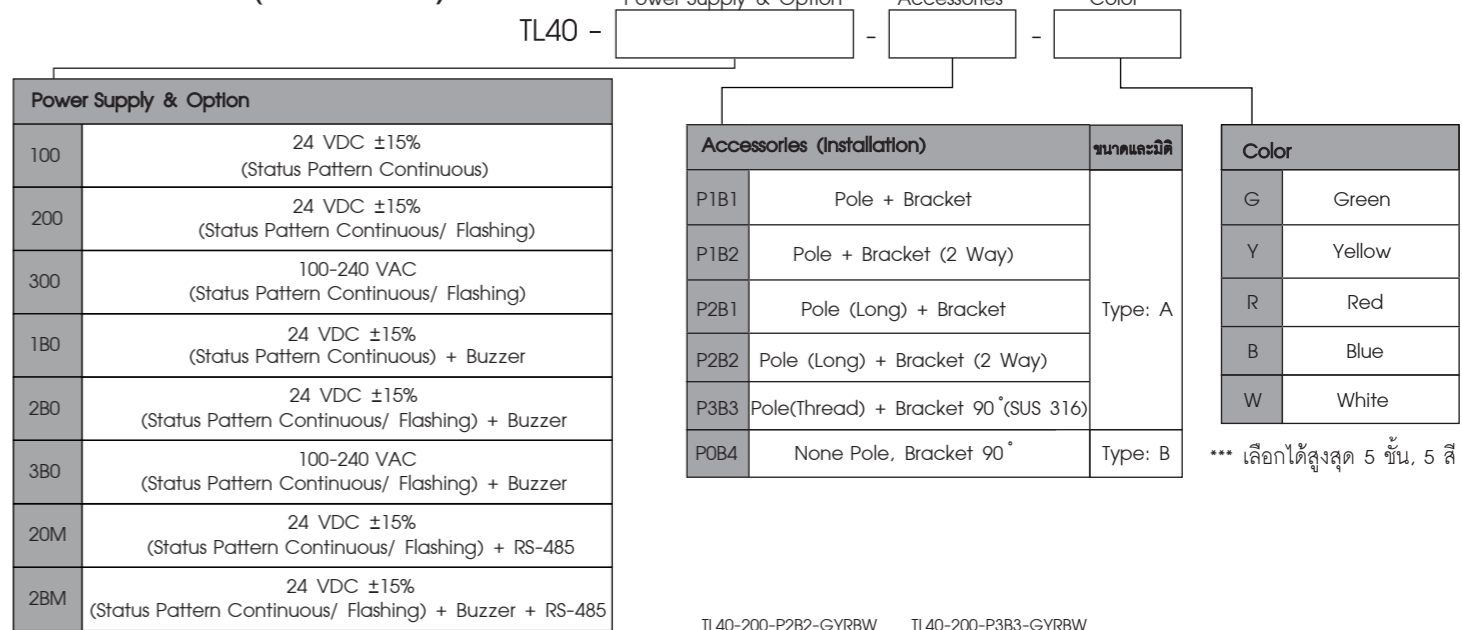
Power Supply & Option Accessories Color

TL40 - [ ] - [ ] - [ ]

| Power Supply & Option | |
|---|---|
| 100 | 24 VDC ±15% (Status Pattern Continuous) |
| 200 | 24 VDC ±15% (Status Pattern Continuous/ Flashing) |
| 300 | 100-240 VAC (Status Pattern Continuous/ Flashing) |
| 1B0 | 24 VDC ±15% (Status Pattern Continuous) + Buzzer |
| 2B0 | 24 VDC ±15% (Status Pattern Continuous/ Flashing) + Buzzer |
| 3B0 | 100-240 VAC (Status Pattern Continuous/ Flashing) + Buzzer |
| 20M | 24 VDC ±15% (Status Pattern Continuous/ Flashing) + RS-485 |
| 2BM | 24 VDC ±15% (Status Pattern Continuous/ Flashing) + Buzzer + RS-485 |

| Accessories (Installation) | | ขนาดและมิติ |
|---|---|---|
| P1B1 | Pole + Bracket | Type: A |
| P1B2 | Pole + Bracket (2 Way) | |
| P2B1 | Pole (Long) + Bracket | |
| P2B2 | Pole (Long) + Bracket (2 Way) | |
| P3B3 | Pole(Thread) + Bracket 90˚(SUS 316) | |
| P0B4 | None Pole, Bracket 90˚ | Type: B |

| Color | |
|---|---|
| G | Green |
| Y | Yellow |
| R | Red |
| B | Blue |
| W | White |

*** เลือกได้สูงสุด 5 ชั้น, 5 สี

TL40-200-P2B2-GYRBW TL40-200-P3B3-GYRBW